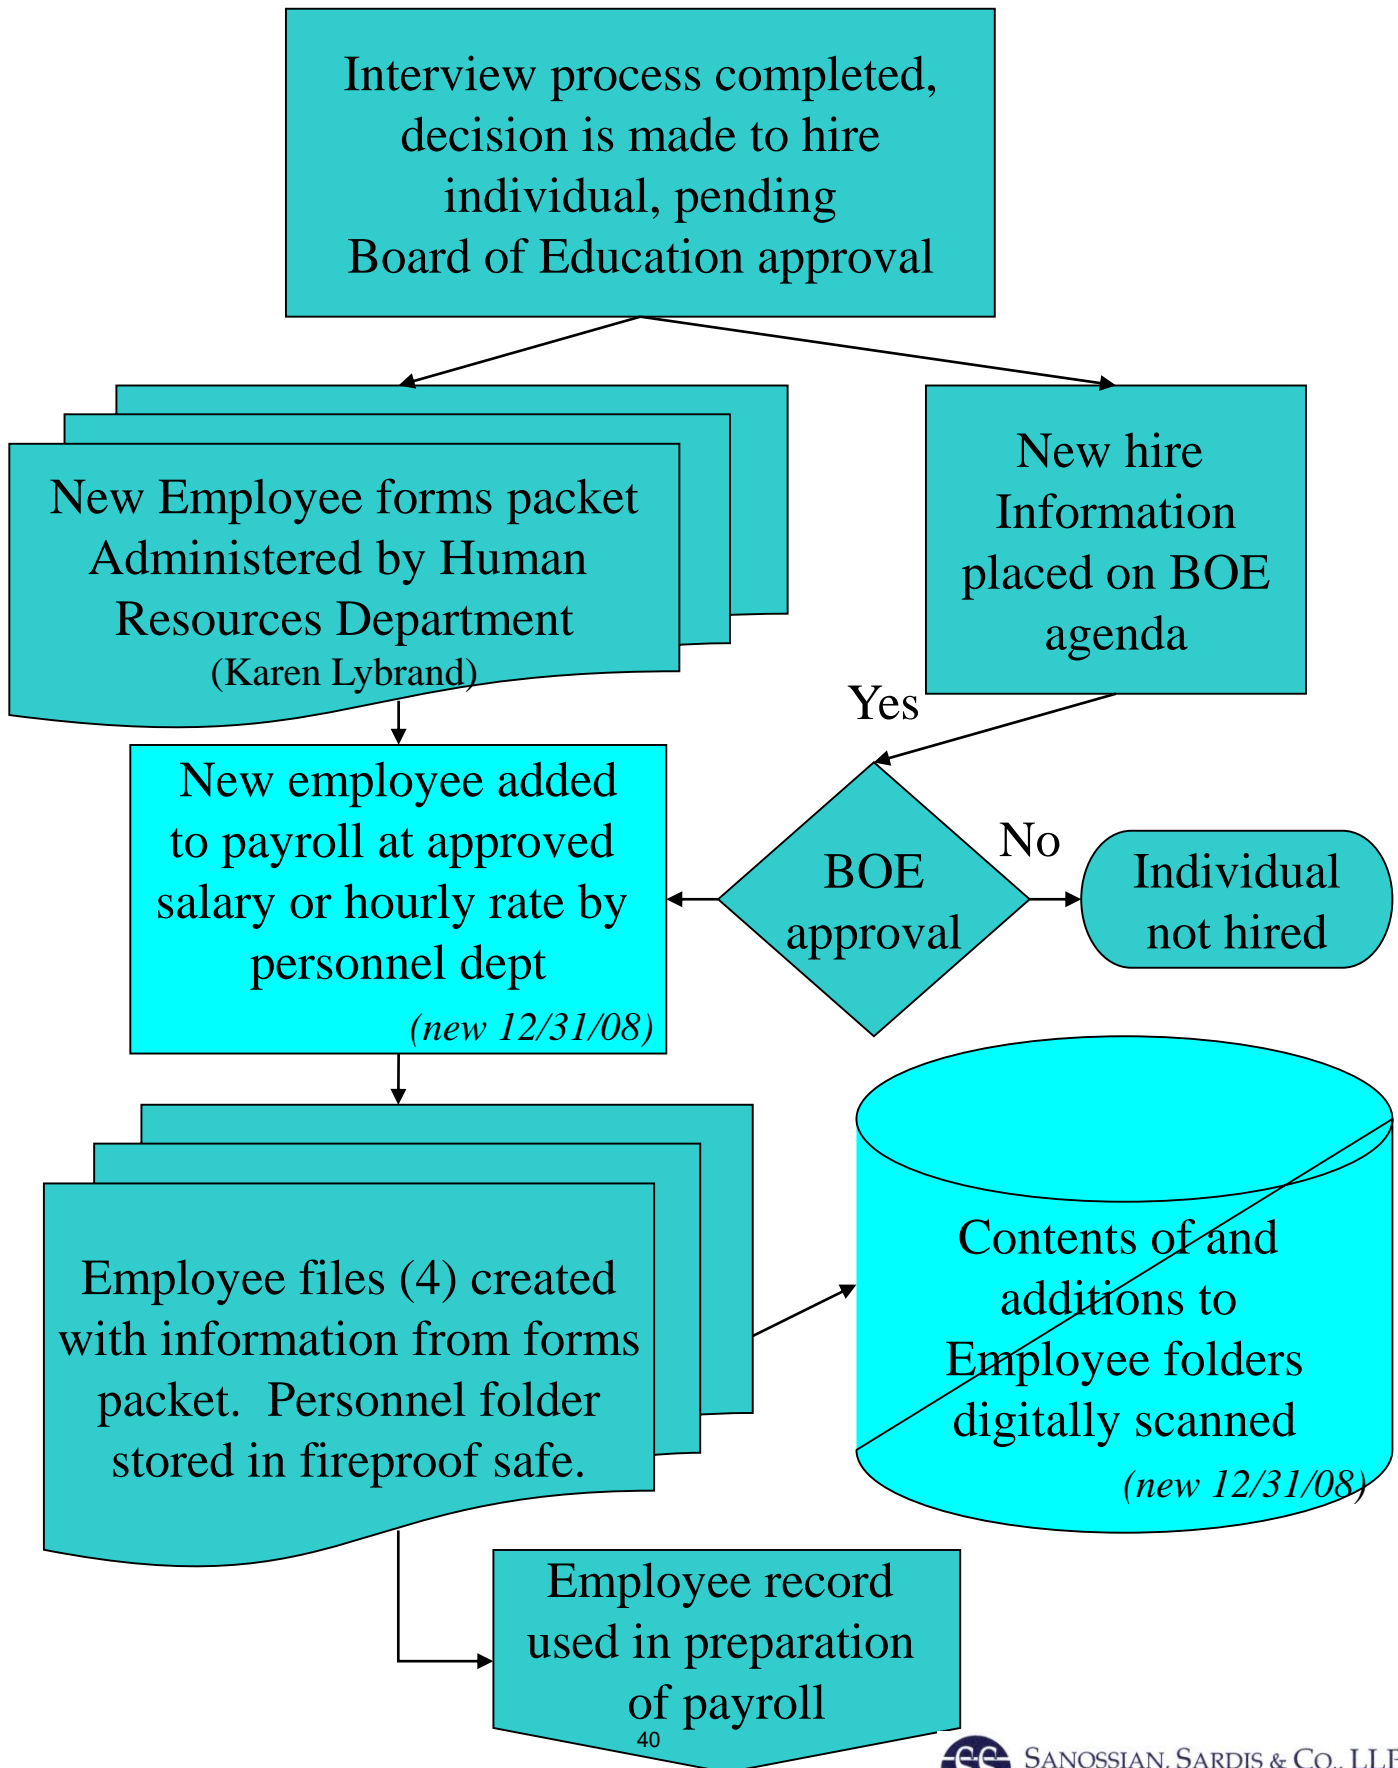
Interview process completed, decision is made to hire individual, pending Board of Education approval

New Employee forms packet Administered by Human Resources Department (Karen Lybrand)

New hire Information placed on BOE agenda

Yes

New employee added to payroll at approved salary or hourly rate by personnel dept (new 12/31/08)

BOE approval

No

Individual not hired

Employee files (4) created with information from forms packet. Personnel folder stored in fireproof safe.

Contents of and additions to Employee folders digitally scanned (new 12/31/08)

Employee record used in preparation of payroll

40

SANOSSIAN, SARDIS & CO., LLP